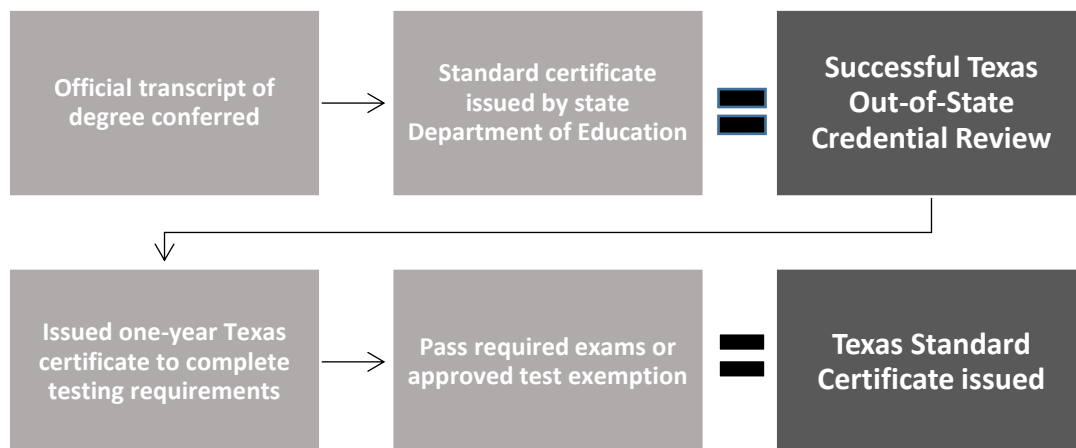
Official transcript of degree conferred

Standard certificate issued by state Department of Education

Successful Texas Out-of-State Credential Review

Issued one-year Texas certificate to complete testing requirements

Pass required exams or approved test exemption

Texas Standard Certificate issued